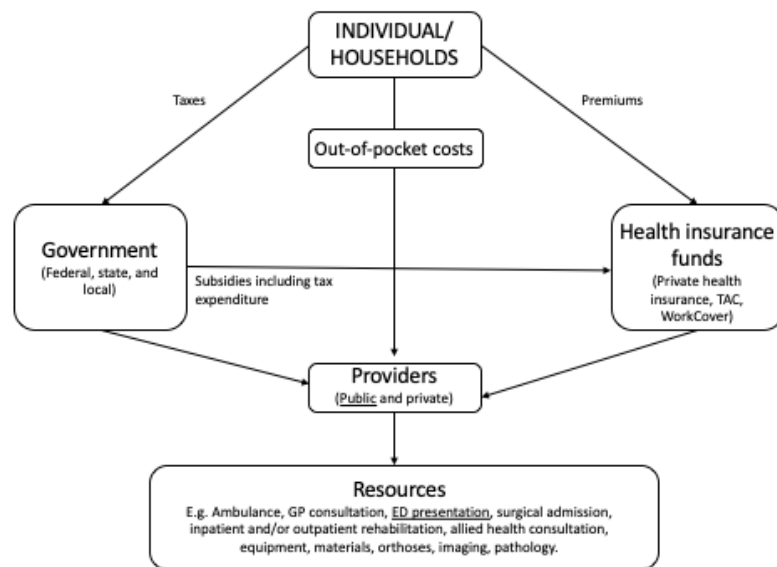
INDIVIDUAL/ HOUSEHOLDS

Taxes

Premiums

Out-of-pocket costs

Government
(Federal, state, and local)

Subsidies including tax expenditure

Health insurance funds
(Private health insurance, TAC, WorkCover)

Providers
(Public and private)

Resources
E.g. Ambulance, GP consultation, ED presentation, surgical admission, inpatient and/or outpatient rehabilitation, allied health consultation, equipment, materials, orthoses, imaging, pathology.